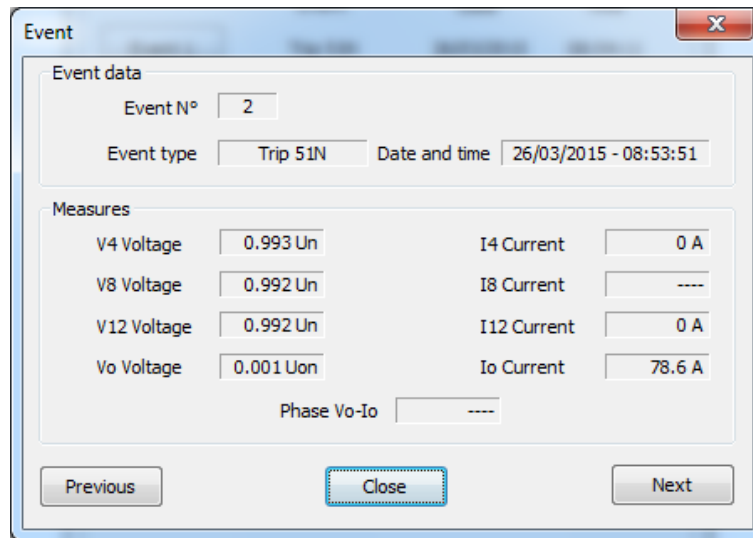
Event

Event data

Event N° 2

Event type Trip 51N Date and time 26/03/2015 - 08:53:51

Measures

V4 Voltage 0.993 Un

V8 Voltage 0.992 Un

V12 Voltage 0.992 Un

Vo Voltage 0.001 Uon

I4 Current 0 A

I8 Current ----

I12 Current 0 A

Io Current 78.6 A

Phase Vo-Io ----

Previous

Close

Next